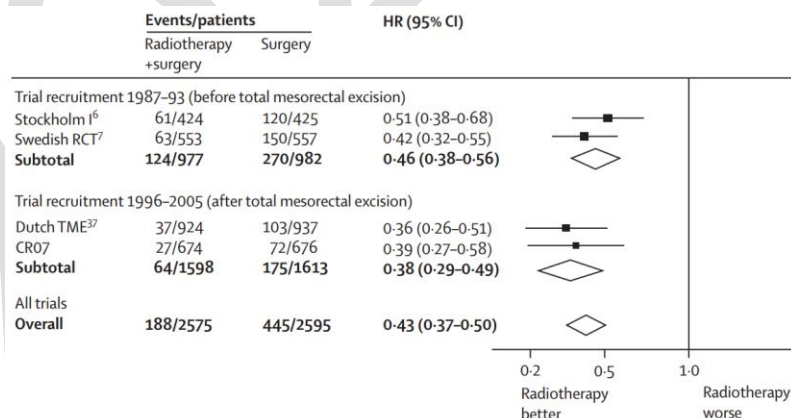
| | Events/patients | | HR (95% CI) |
|---|---|---|---|
| | Radiotherapy +surgery | Surgery | |
| Trial recruitment 1987–93 (before total mesorectal excision) | | | |
| Stockholm I$^6$ | 61/424 | 120/425 | 0·51 (0·38–0·68) |
| Swedish RCT$^7$ | 63/553 | 150/557 | 0·42 (0·32–0·55) |
| **Subtotal** | **124/977** | **270/982** | **0·46 (0·38–0·56)** |
| Trial recruitment 1996–2005 (after total mesorectal excision) | | | |
| Dutch TME$^{37}$ | 37/924 | 103/937 | 0·36 (0·26–0·51) |
| CR07 | 27/674 | 72/676 | 0·39 (0·27–0·58) |
| **Subtotal** | **64/1598** | **175/1613** | **0·38 (0·29–0·49)** |
| All trials | | | |
| **Overall** | **188/2575** | **445/2595** | **0·43 (0·37–0·50)** |

0·2 0·5 1·0

Radiotherapy better

Radiotherapy worse